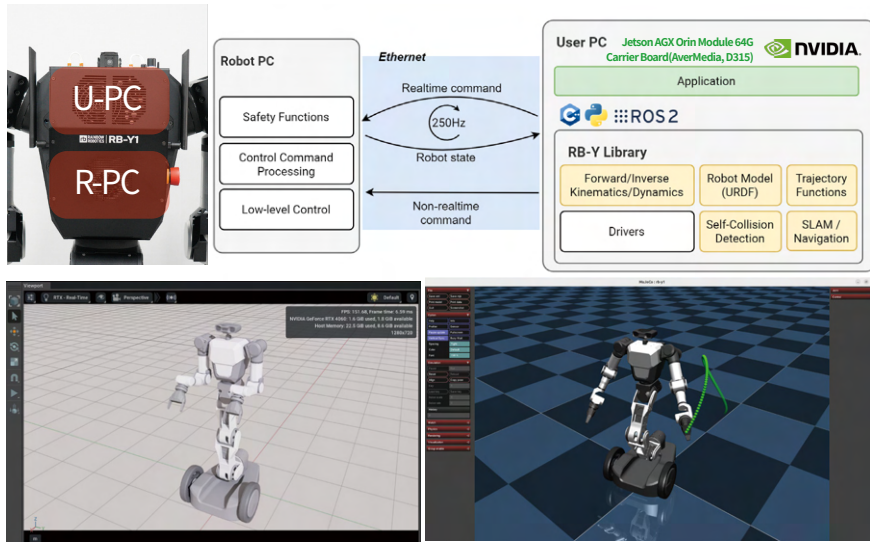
U-PC

RAINBOW ROBOTICS RB-Y1

R-PC

Robot PC

Safety Functions

Control Command Processing

Low-level Control

Ethernet

Realtime command

250Hz

Robot state

Non-realtime command

User PC Jetson AGX Orin Module 64G Carrier Board(AverMedia, D315)

NVIDIA.

Application

ROS 2

RB-Y Library

Forward/Inverse Kinematics/Dynamics

Robot Model (URDF)

Trajectory Functions

Drivers

Self-Collision Detection

SLAM / Navigation

Viewport

RTX - Real-Time

Perspective

Default

FPS: 151.68, Frame time: 6.59 ms
NVIDIA GeForce RTX 4060: 1.6 GiB used, 1.8 GiB available
Host Memory: 22.0 GiB used, 8.6 GiB available
1280x720

MuJoCo : rby1